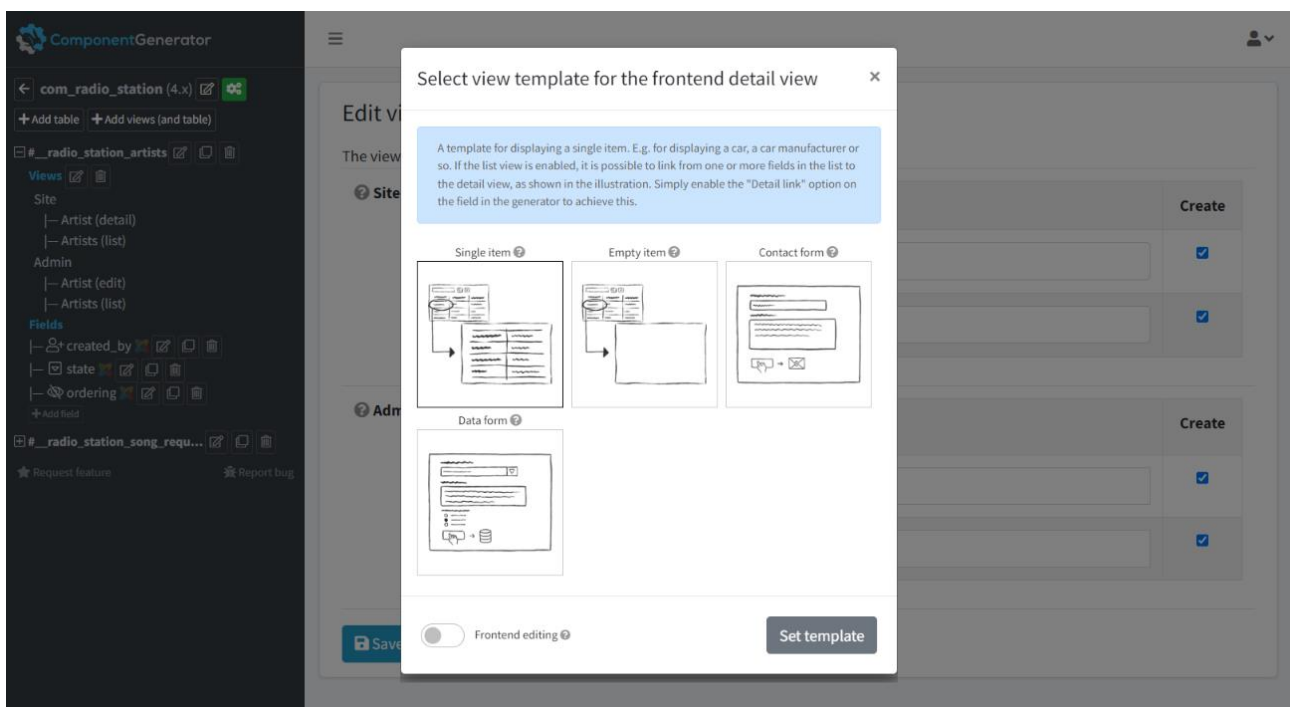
ComponentGenerator

← com_radio_station (4.x)

+ Add table + Add views (and table)

#__radio_station_artists

Views

Site

|— Artist (detail)

|— Artists (list)

Admin

|— Artist (edit)

|— Artists (list)

Fields

|— created_by

|— state

|— ordering

+ Add field

#__radio_station_song_requ...

Request feature

Report bug

Edit vi

The view

Site

Create

Adm

Create

Save

Select view template for the frontend detail view

×

A template for displaying a single item. E.g. for displaying a car, a car manufacturer or so. If the list view is enabled, it is possible to link from one or more fields in the list to the detail view, as shown in the illustration. Simply enable the "Detail link" option on the field in the generator to achieve this.

Single item

Empty item

Contact form

Data form

Frontend editing

Set template